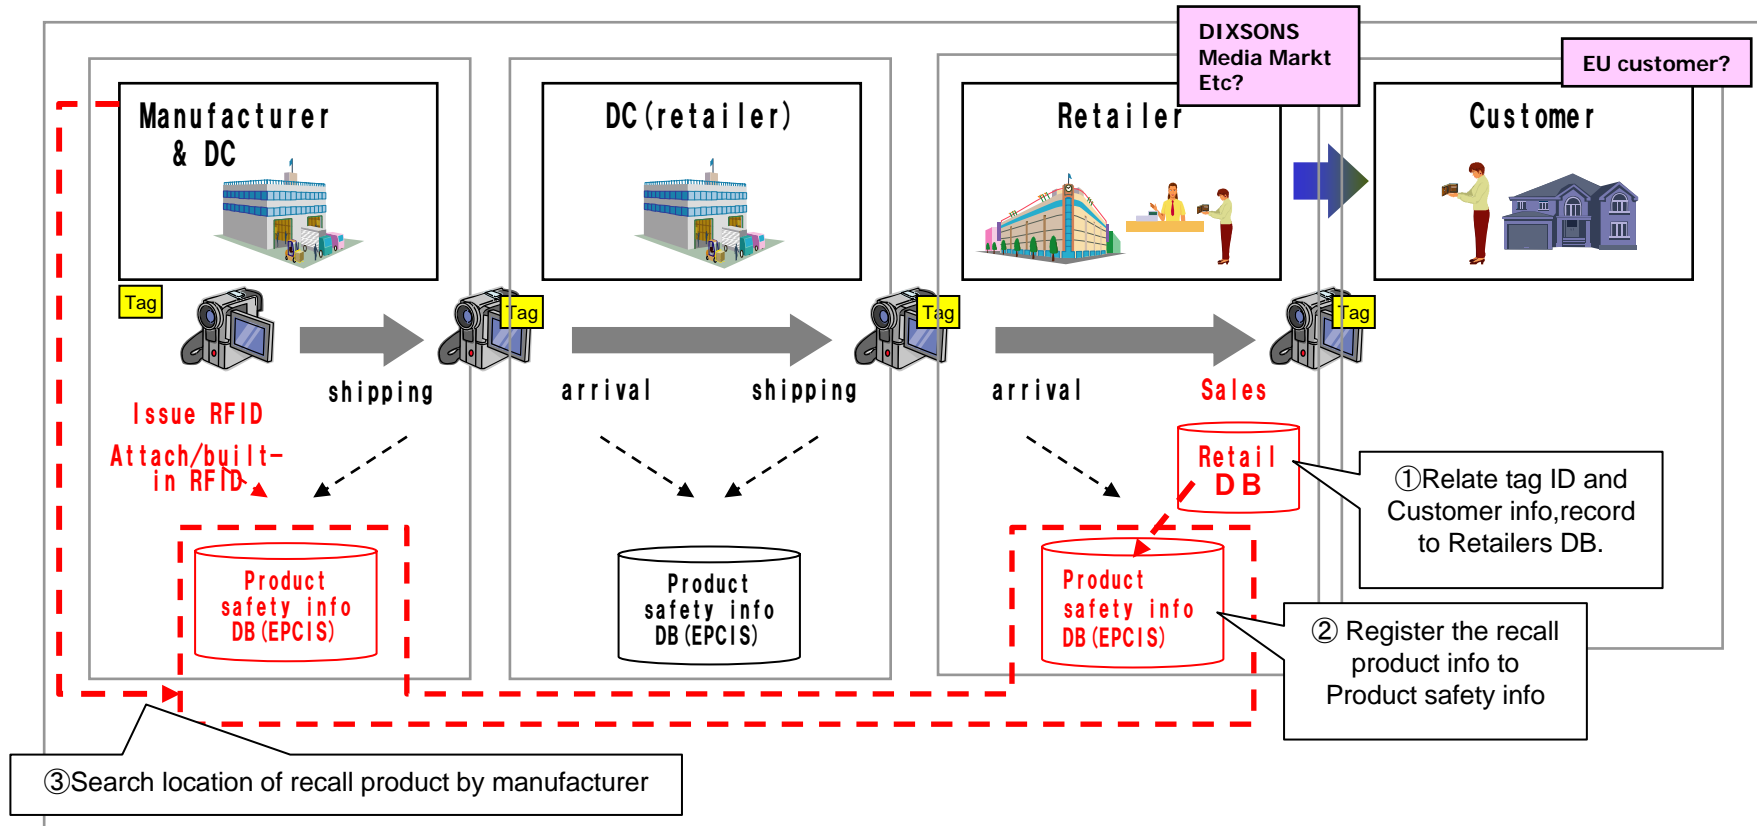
DIXSONS
Media Markt
Etc?

EU customer?

Manufacturer
& DC

DC(retailer)

Retailer

Customer

Tag

Tag

Tag

Tag

shipping

arrival

shipping

arrival

Sales

Issue RFID

Attach/built-in RFID

Retail DB

①Relate tag ID and Customer info,record to Retailers DB.

Product safety info DB(EPCIS)

Product safety info DB(EPCIS)

Product safety info DB(EPCIS)

② Register the recall product info to Product safety info

③Search location of recall product by manufacturer